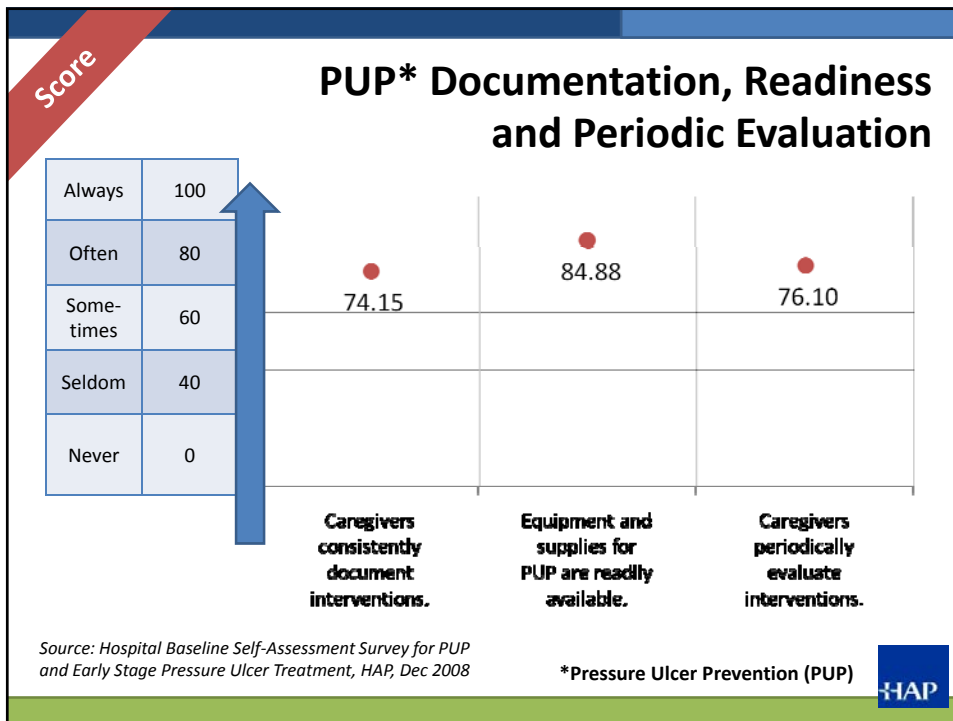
Score

PUP* Documentation, Readiness and Periodic Evaluation

| Always | 100 |
|---|---|
| Often | 80 |
| Sometimes | 60 |
| Seldom | 40 |
| Never | 0 |

74.15

84.88

76.10

Caregivers consistently document interventions.

Equipment and supplies for PUP are readily available.

Caregivers periodically evaluate interventions.

Source: Hospital Baseline Self-Assessment Survey for PUP and Early Stage Pressure Ulcer Treatment, HAP, Dec 2008

*Pressure Ulcer Prevention (PUP)

HAP